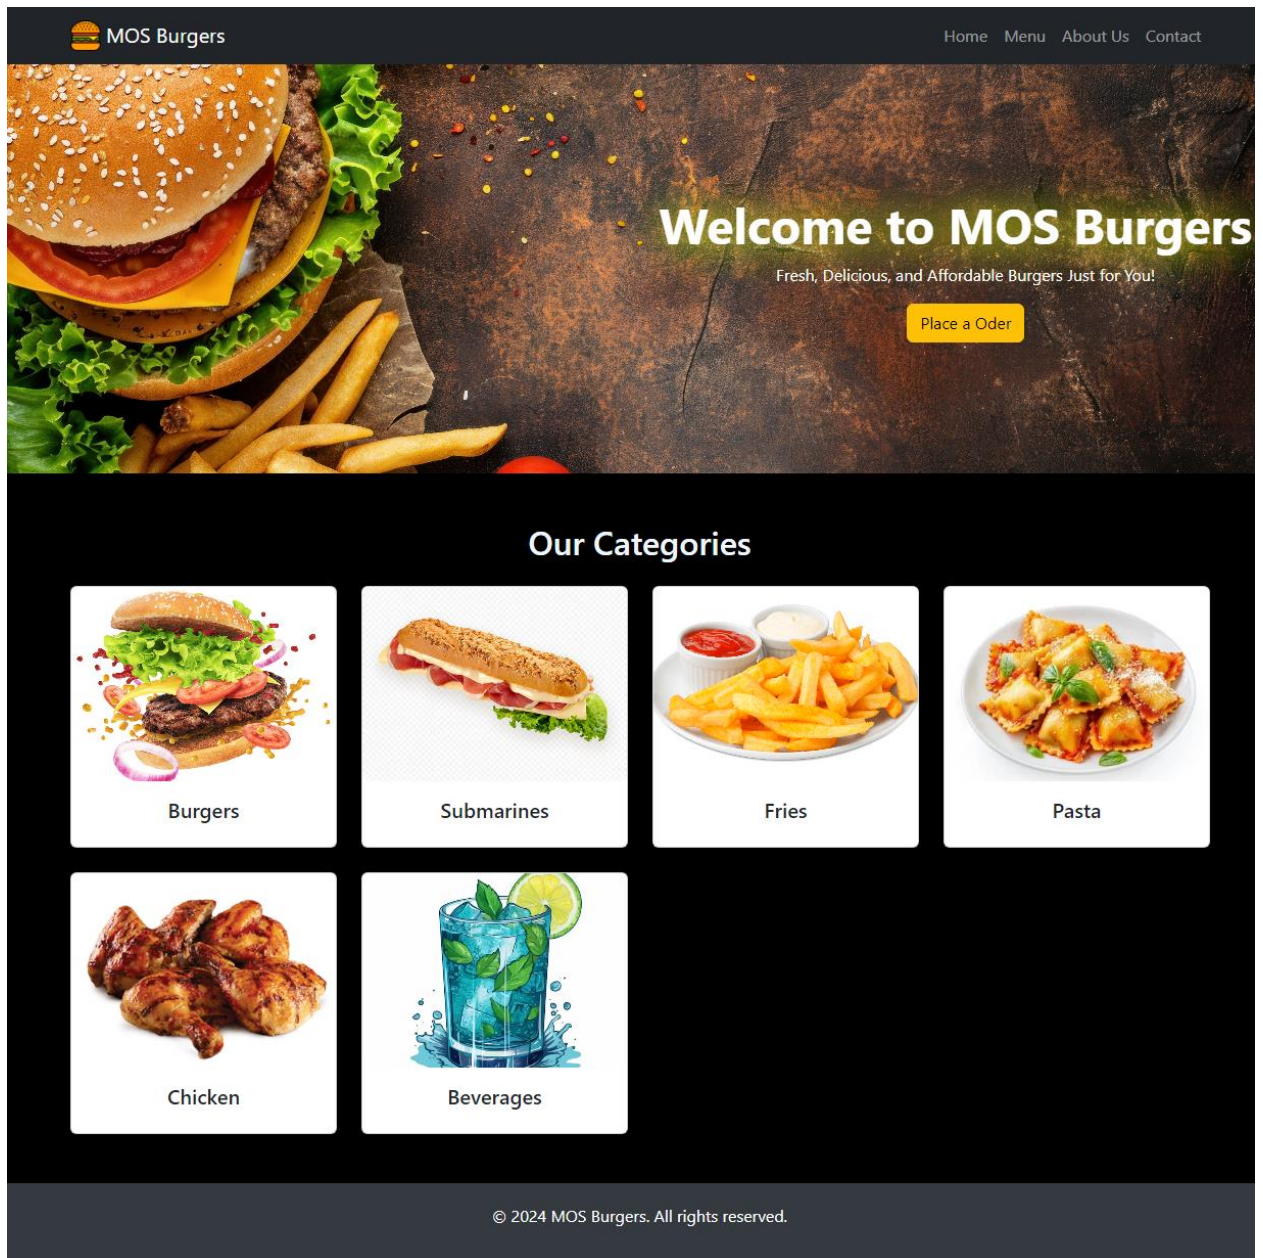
MOS Burgers

Home Menu About Us Contact

Welcome to MOS Burgers

Fresh, Delicious, and Affordable Burgers Just for You!

Place a Oder

Our Categories

Burgers

Submarines

Fries

Pasta

Chicken

Beverages

© 2024 MOS Burgers. All rights reserved.